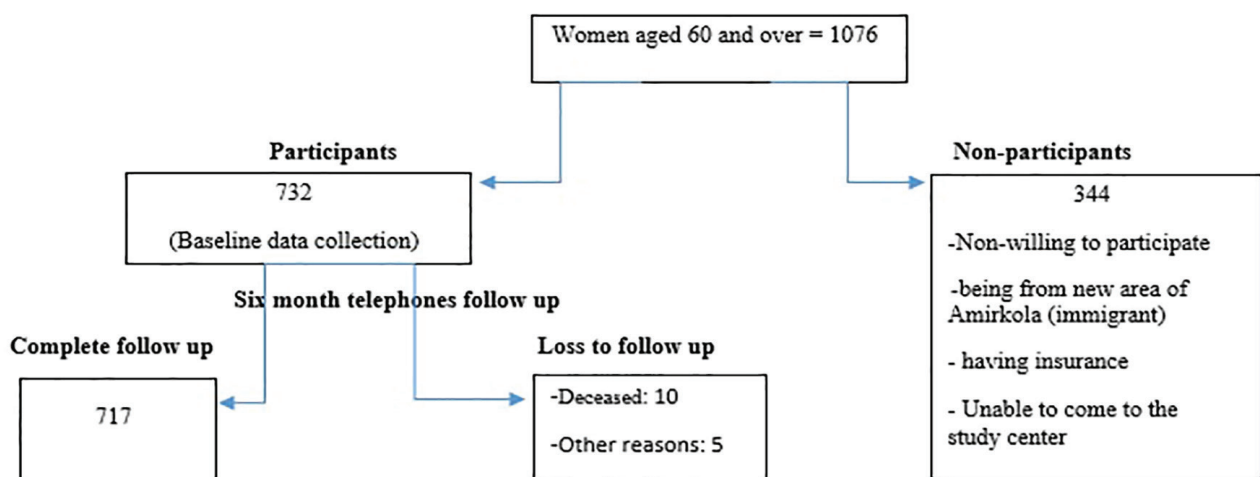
Women aged 60 and over = 1076

Participants

732

(Baseline data collection)

Non-participants

344

-Non-willing to participate

-being from new area of Amirkola (immigrant)

- having insurance

- Unable to come to the study center

Six month telephones follow up

Complete follow up

717

Loss to follow up

-Deceased: 10

-Other reasons: 5